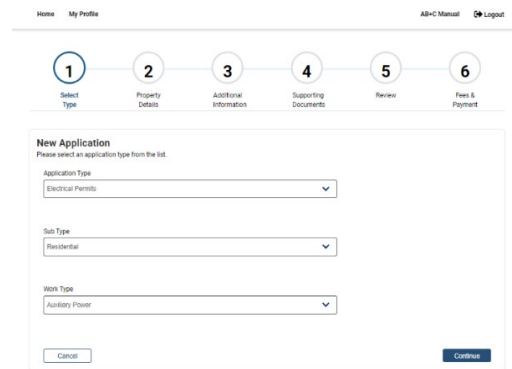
Home My Profile

AB+C Manual Logout

1
Select Type

2
Property Details

3
Additional Information

4
Supporting Documents

5
Review

6
Fees & Payment

New Application
Please select an application type from the list.

Application Type
Electrical Permits

Sub Type
Residential

Work Type
Auxiliary Power

Cancel

Continue